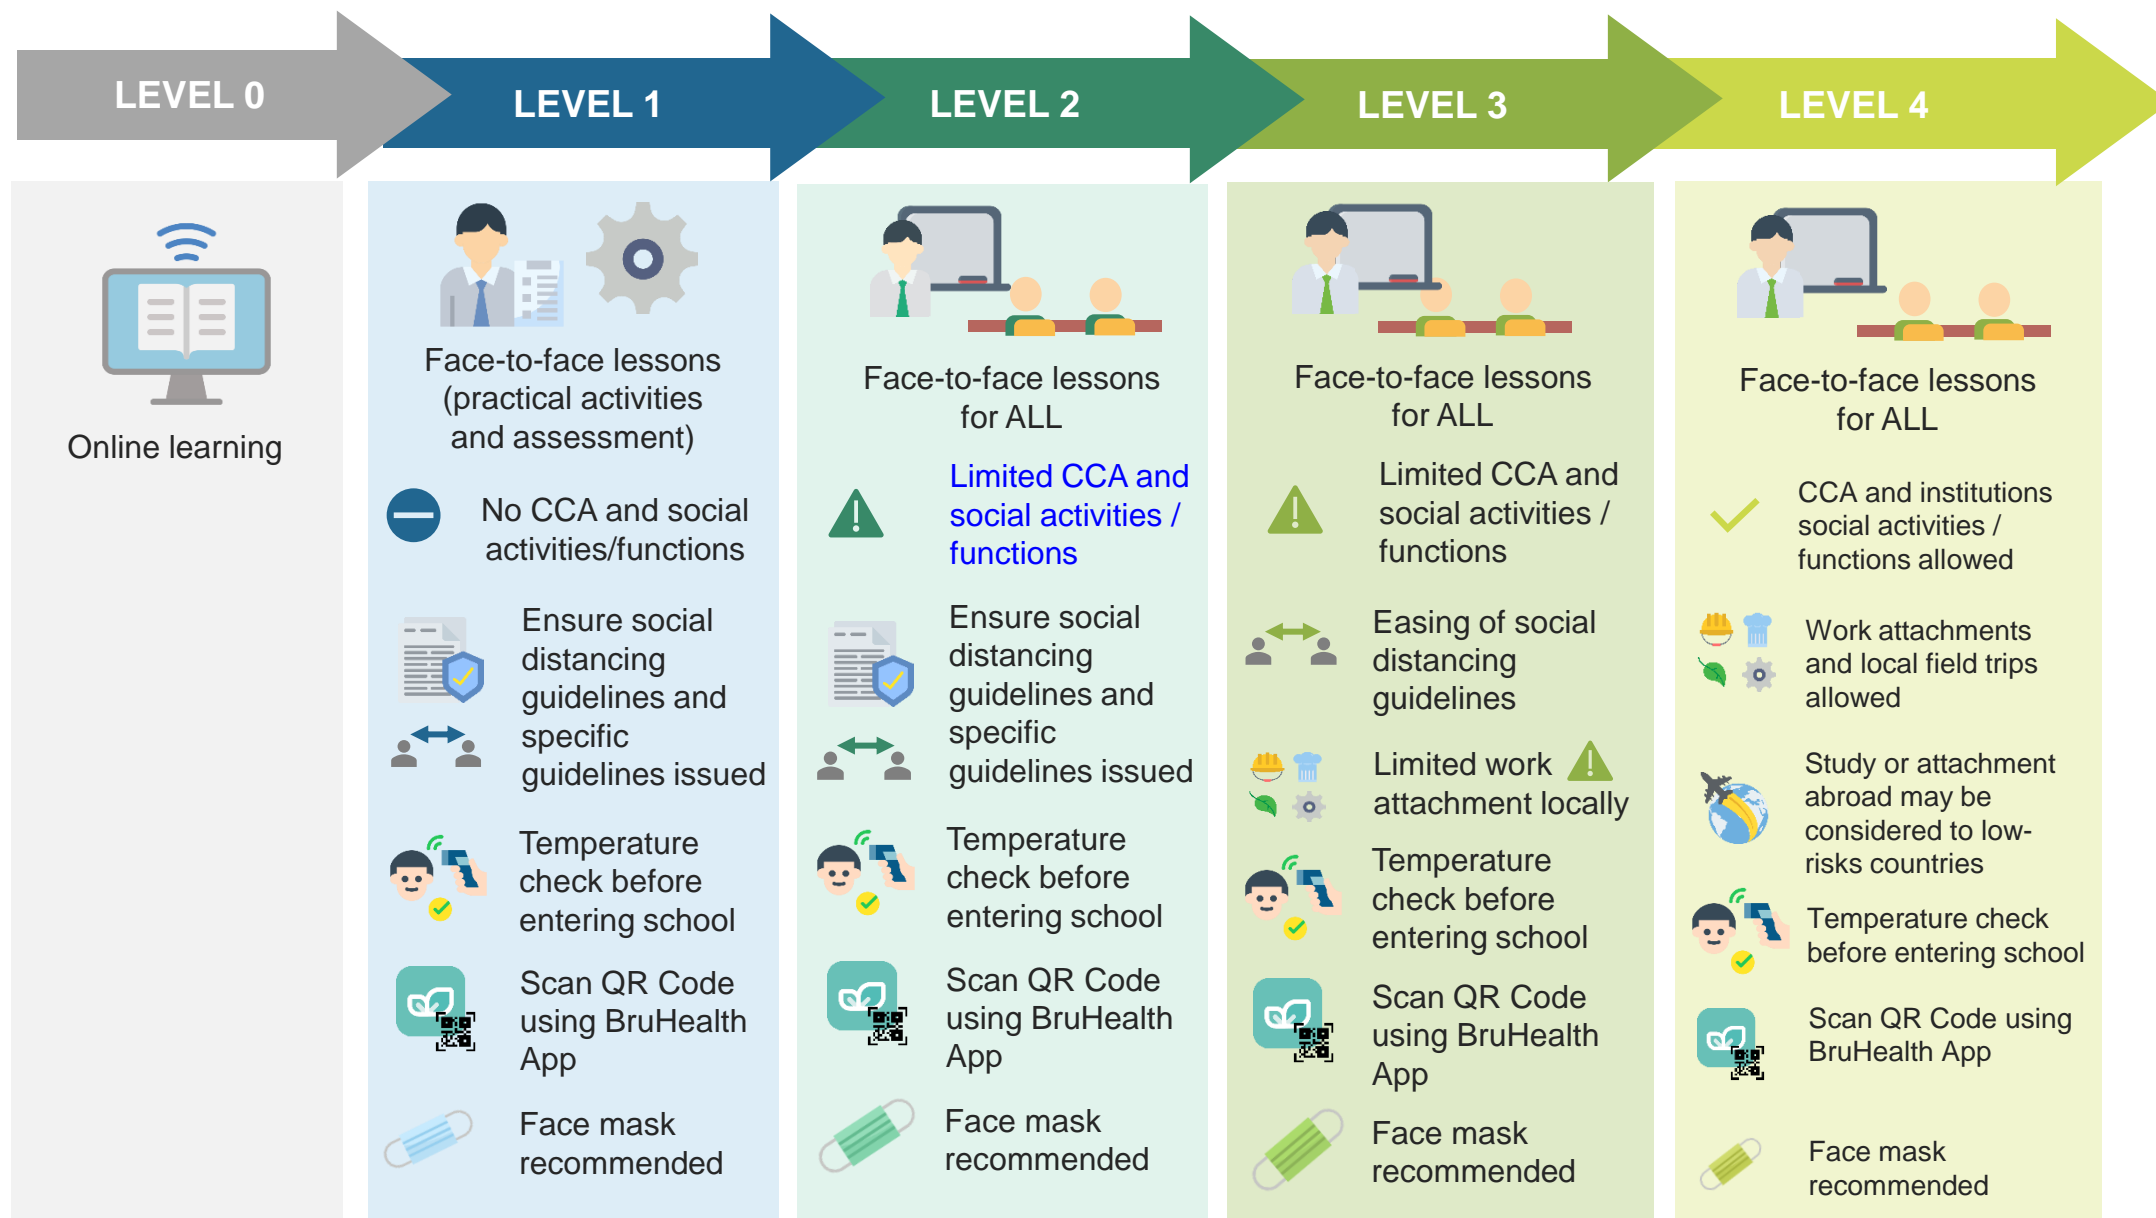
LEVEL 0

Online learning

LEVEL 1

Face-to-face lessons (practical activities and assessment)

No CCA and social activities/functions

Ensure social distancing guidelines and specific guidelines issued

Temperature check before entering school

Scan QR Code using BruHealth App

Face mask recommended

LEVEL 2

Face-to-face lessons for ALL

Limited CCA and social activities / functions

Ensure social distancing guidelines and specific guidelines issued

Temperature check before entering school

Scan QR Code using BruHealth App

Face mask recommended

LEVEL 3

Face-to-face lessons for ALL

Limited CCA and social activities / functions

Easing of social distancing guidelines

Limited work attachment locally

Temperature check before entering school

Scan QR Code using BruHealth App

Face mask recommended

LEVEL 4

Face-to-face lessons for ALL

CCA and institutions social activities / functions allowed

Work attachments and local field trips allowed

Study or attachment abroad may be considered to low-risks countries

Temperature check before entering school

Scan QR Code using BruHealth App

Face mask recommended